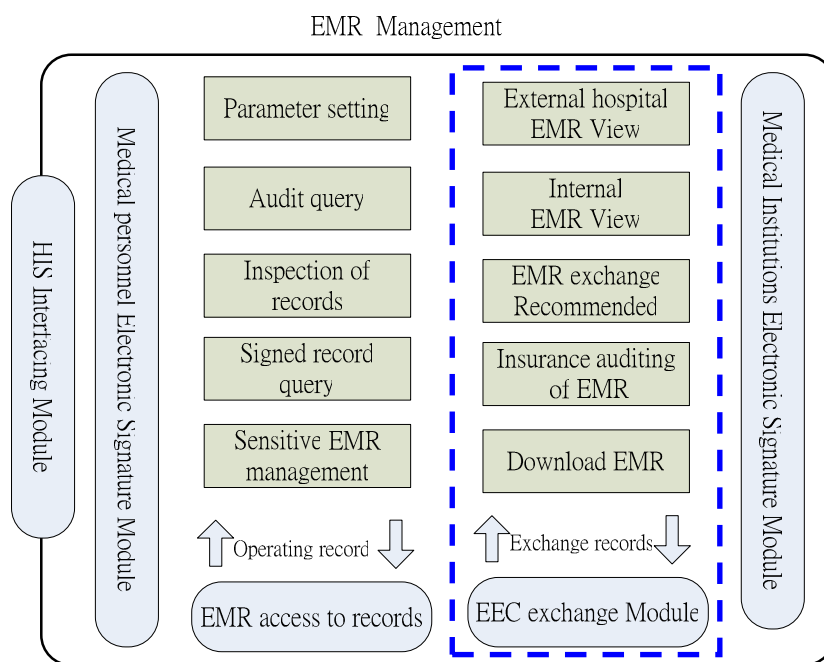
EMR Management

HIS Interfacing Module

Medical personnel Electronic Signature Module

Parameter setting

Audit query

Inspection of records

Signed record query

Sensitive EMR management

Operating record

EMR access to records

External hospital EMR View

Internal EMR View

EMR exchange Recommended

Insurance auditing of EMR

Download EMR

Exchange records

EEC exchange Module

Medical Institutions Electronic Signature Module